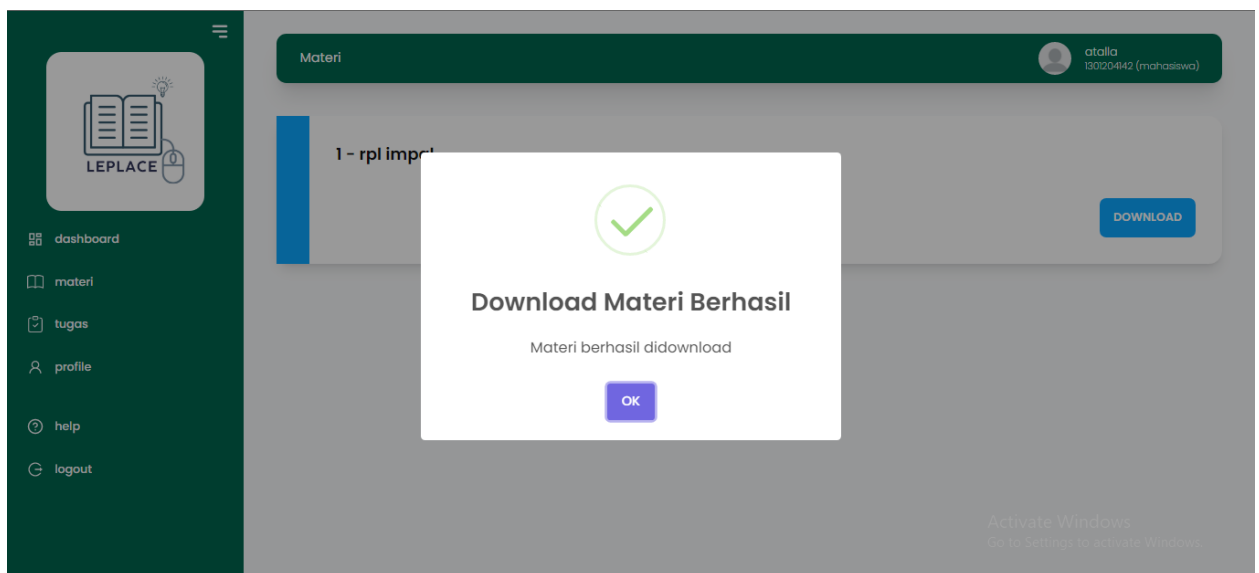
LEPLACE

dashboard
materi
tugas
profile
help
logout

Materi
atalla
1301204142 (mahasiswa)

1 - rpl impl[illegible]

DOWNLOAD

Download Materi Berhasil

Materi berhasil didownload

OK

Activate Windows
Go to Settings to activate Windows.